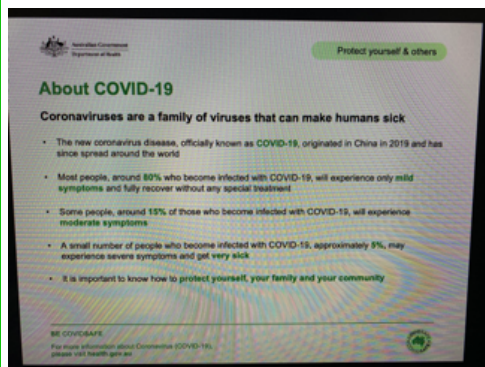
Australian Government
Department of Health

Protect yourself & others

About COVID-19

Coronaviruses are a family of viruses that can make humans sick

• The new coronavirus disease, officially known as COVID-19, originated in China in 2019 and has since spread around the world

• Most people, around 80% who become infected with COVID-19, will experience only mild symptoms and fully recover without any special treatment

• Some people, around 15% of those who become infected with COVID-19, will experience moderate symptoms

• A small number of people who become infected with COVID-19, approximately 5%, may experience severe symptoms and get very sick

• It is important to know how to protect yourself, your family and your community

BE COVIDSAFE

For more information about Coronavirus (COVID-19), please visit health.gov.au